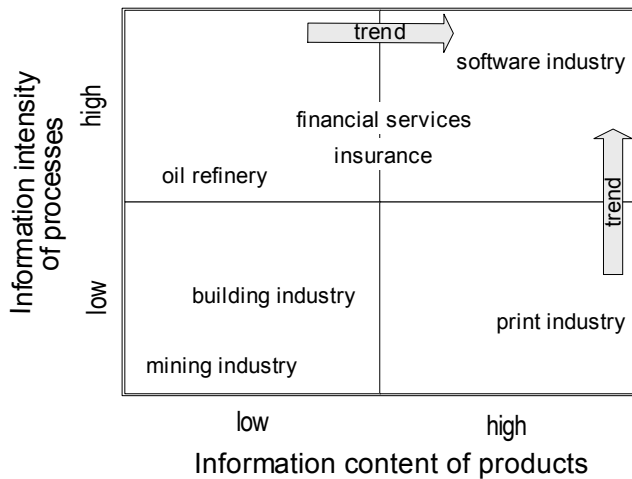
Information intensity of processes

high

low

trend

software industry

financial services

insurance

oil refinery

trend

building industry

print industry

mining industry

low

high

Information content of products